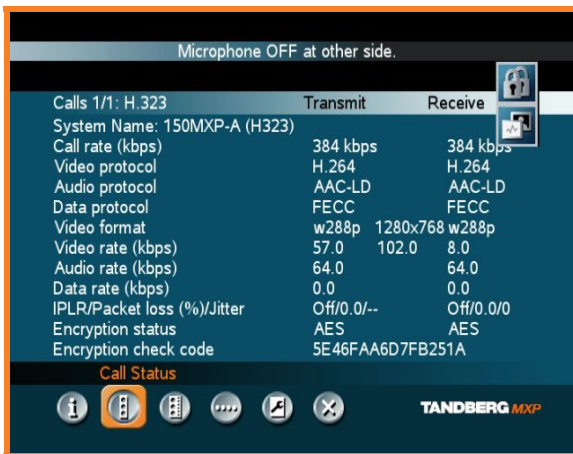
Microphone OFF at other side.

| Calls 1/1: H.323 | Transmit | | Receive |
|---|---|---|---|
| System Name: 150MXP-A (H323) | | | |
| Call rate (kbps) | 384 kbps | | 384 kbps |
| Video protocol | H.264 | | H.264 |
| Audio protocol | AAC-LD | | AAC-LD |
| Data protocol | FECC | | FECC |
| Video format | w288p | 1280x768 | w288p |
| Video rate (kbps) | 57.0 | 102.0 | 8.0 |
| Audio rate (kbps) | 64.0 | | 64.0 |
| Data rate (kbps) | 0.0 | | 0.0 |
| IPLR/Packet loss (%)/Jitter | Off/0.0/-- | | Off/0.0/0 |
| Encryption status | AES | | AES |
| Encryption check code | 5E46FAA6D7FB251A | | |

Call Status

TANDBERG MXP